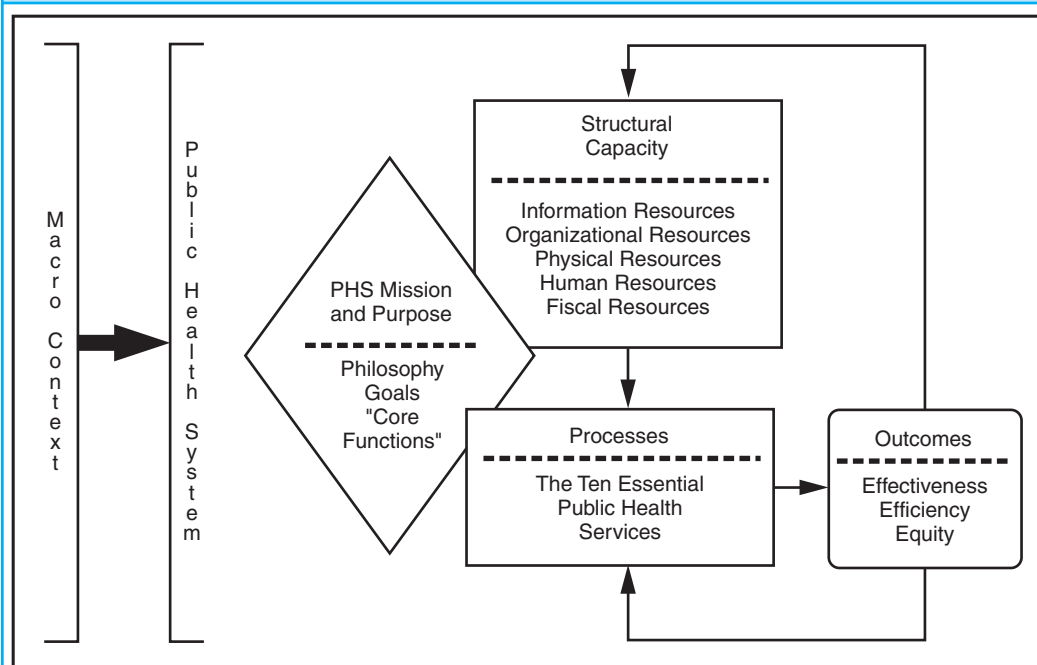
Macro Context

Public Health System

PHS Mission and Purpose

Philosophy
Goals
"Core Functions"

Structural Capacity

Information Resources
Organizational Resources
Physical Resources
Human Resources
Fiscal Resources

Processes

The Ten Essential Public Health Services

Outcomes

Effectiveness
Efficiency
Equity